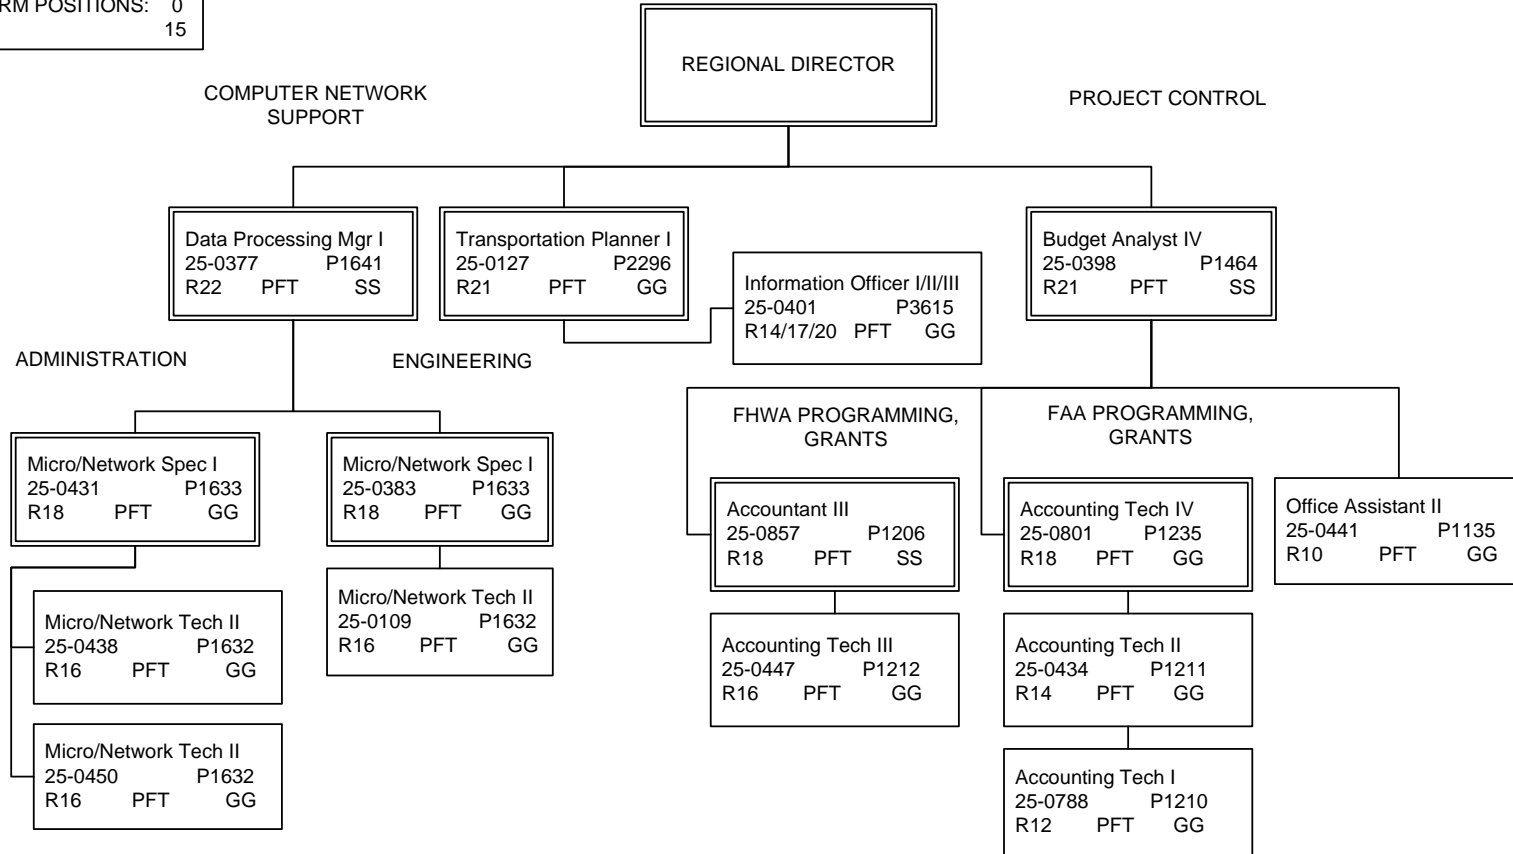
RM POSITIONS: 0
15

REGIONAL DIRECTOR

COMPUTER NETWORK SUPPORT

PROJECT CONTROL

Data Processing Mgr I
25-0377 P1641
R22 PFT SS

Transportation Planner I
25-0127 P2296
R21 PFT GG

Information Officer I/II/III
25-0401 P3615
R14/17/20 PFT GG

Budget Analyst IV
25-0398 P1464
R21 PFT SS

ADMINISTRATION

ENGINEERING

FHWA PROGRAMMING, GRANTS

FAA PROGRAMMING, GRANTS

Micro/Network Spec I
25-0431 P1633
R18 PFT GG

Micro/Network Spec I
25-0383 P1633
R18 PFT GG

Accountant III
25-0857 P1206
R18 PFT SS

Accounting Tech IV
25-0801 P1235
R18 PFT GG

Office Assistant II
25-0441 P1135
R10 PFT GG

Micro/Network Tech II
25-0438 P1632
R16 PFT GG

Micro/Network Tech II
25-0109 P1632
R16 PFT GG

Accounting Tech III
25-0447 P1212
R16 PFT GG

Accounting Tech II
25-0434 P1211
R14 PFT GG

Micro/Network Tech II
25-0450 P1632
R16 PFT GG

Accounting Tech I
25-0788 P1210
R12 PFT GG